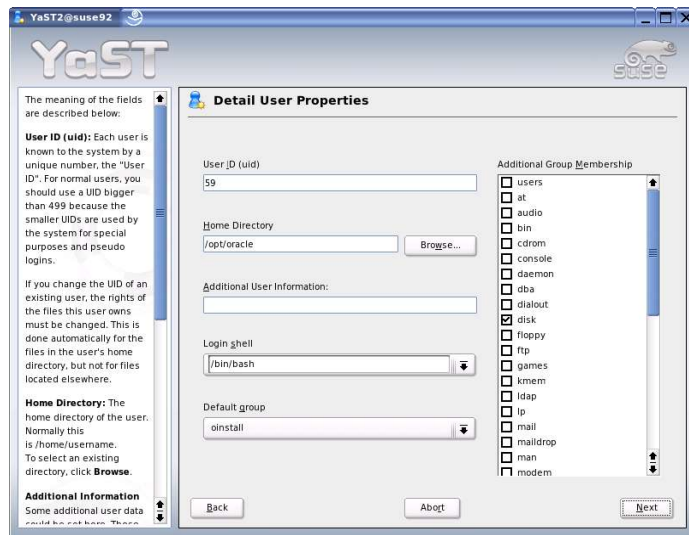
YaST2@suse92

YaST

suse

The meaning of the fields are described below:

**User ID (uid):** Each user is known to the system by a unique number, the "User ID". For normal users, you should use a UID bigger than 499 because the smaller UIDs are used by the system for special purposes and pseudo logins.

If you change the UID of an existing user, the rights of the files this user owns must be changed. This is done automatically for the files in the user's home directory, but not for files located elsewhere.

**Home Directory:** The home directory of the user. Normally this is /home/username. To select an existing directory, click **Browse**.

**Additional Information** Some additional user data could be set here. These

Detail User Properties

User ID (uid)
59

Home Directory
/opt/oracle
Browse...

Additional User Information:

Login shell
/bin/bash

Default group
oinstall

Additional Group Membership
users
at
audio
bin
cdrom
console
daemon
dba
dialout
disk
floppy
ftp
games
kmem
ldap
lp
mail
maildrop
man
modem

Back
Abort
Next